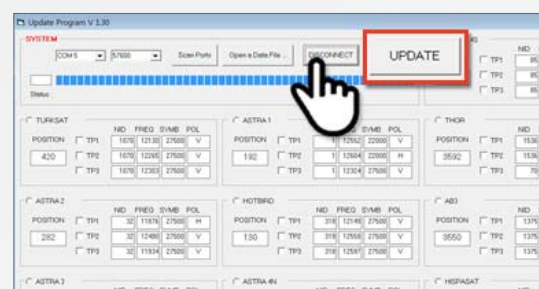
Update Program V 1.30

SYSTEM

COM 5 | 57600 | Scan Ports | Open a Data File... | DISCONNECT | UPDATE

Status

TURKSAT
POSITION 420
| | NID | FREQ | SYMB | POL |
|---|---|---|---|---|
| TP1 | 1070 | 12130 | 27500 | V |
| TP2 | 1070 | 12265 | 27500 | V |
| TP3 | 1070 | 12303 | 27500 | V |

ASTRA 1
POSITION 192
| | NID | FREQ | SYMB | POL |
|---|---|---|---|---|
| TP1 | 1 | 12552 | 22000 | V |
| TP2 | 1 | 12604 | 22000 | H |
| TP3 | 1 | 12324 | 27500 | V |

THOR
POSITION 3592
| | NID |
|---|---|
| TP1 | 1536 |
| TP2 | 1536 |
| TP3 | 70 |

| | NID |
|---|---|
| TP1 | 85 |
| TP2 | 85 |
| TP3 | 85 |

ASTRA 2
POSITION 282
| | NID | FREQ | SYMB | POL |
|---|---|---|---|---|
| TP1 | 32 | 11876 | 27500 | H |
| TP2 | 32 | 12480 | 27500 | V |
| TP3 | 32 | 11934 | 27500 | V |

HOTBIRD
POSITION 130
| | NID | FREQ | SYMB | POL |
|---|---|---|---|---|
| TP1 | 318 | 12149 | 27500 | V |
| TP2 | 318 | 11558 | 27500 | V |
| TP3 | 318 | 12597 | 27500 | V |

AB3
POSITION 3550
| | NID |
|---|---|
| TP1 | 1375 |
| TP2 | 1375 |
| TP3 | 1375 |

ASTRA 3
ASTRA 4N
HISPASAT